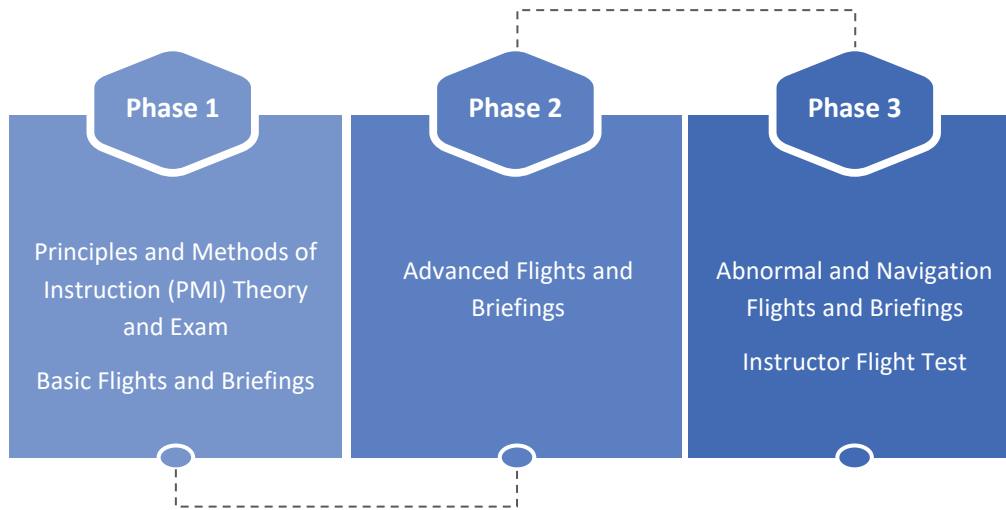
Phase 1

Principles and Methods of Instruction (PMI) Theory and Exam

Basic Flights and Briefings

Phase 2

Advanced Flights and Briefings

Phase 3

Abnormal and Navigation Flights and Briefings

Instructor Flight Test